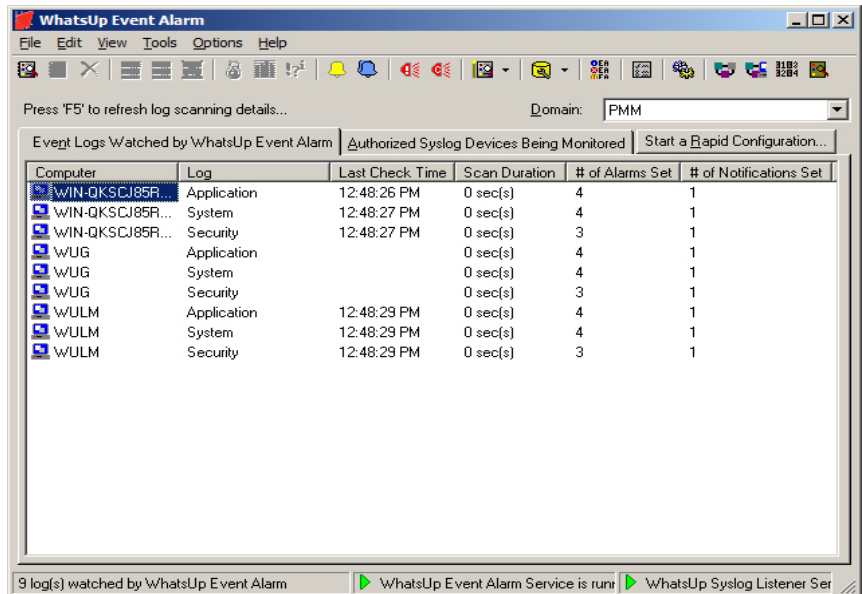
WhatsUp Event Alarm

File Edit View Tools Options Help

Press 'F5' to refresh log scanning details...

Domain: PMM

Event Logs Watched by WhatsUp Event Alarm | Authorized Syslog Devices Being Monitored | Start a Rapid Configuration...

| Computer | Log | Last Check Time | Scan Duration | # of Alarms Set | # of Notifications Set |
|---|---|---|---|---|---|
| WIN-QKSCJ85R... | Application | 12:48:26 PM | 0 sec(s) | 4 | 1 |
| WIN-QKSCJ85R... | System | 12:48:27 PM | 0 sec(s) | 4 | 1 |
| WIN-QKSCJ85R... | Security | 12:48:27 PM | 0 sec(s) | 3 | 1 |
| WUG | Application | | 0 sec(s) | 4 | 1 |
| WUG | System | | 0 sec(s) | 4 | 1 |
| WUG | Security | | 0 sec(s) | 3 | 1 |
| WULM | Application | 12:48:29 PM | 0 sec(s) | 4 | 1 |
| WULM | System | 12:48:29 PM | 0 sec(s) | 4 | 1 |
| WULM | Security | 12:48:29 PM | 0 sec(s) | 3 | 1 |

9 log(s) watched by WhatsUp Event Alarm | WhatsUp Event Alarm Service is runr | WhatsUp Syslog Listener Ser